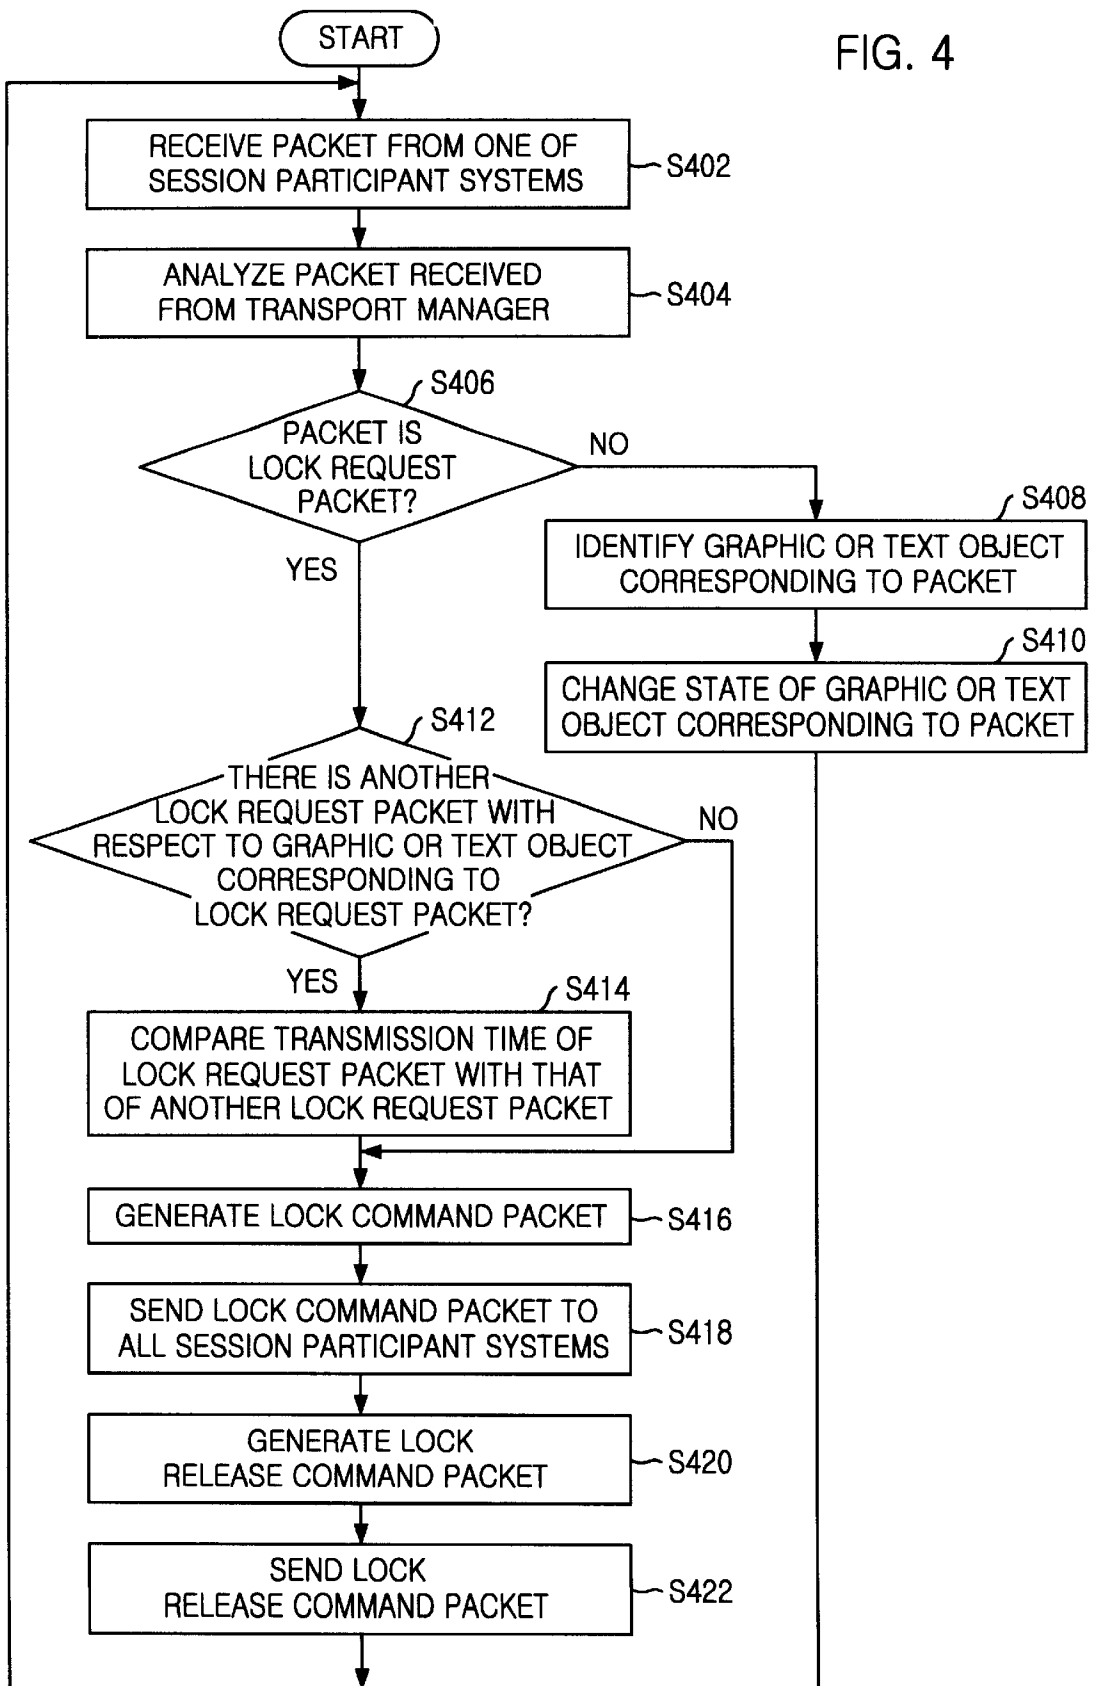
START

FIG. 4

RECEIVE PACKET FROM ONE OF SESSION PARTICIPANT SYSTEMS

S402

ANALYZE PACKET RECEIVED FROM TRANSPORT MANAGER

S404

S406

PACKET IS LOCK REQUEST PACKET?

NO

YES

S408

IDENTIFY GRAPHIC OR TEXT OBJECT CORRESPONDING TO PACKET

S410

CHANGE STATE OF GRAPHIC OR TEXT OBJECT CORRESPONDING TO PACKET

S412

THERE IS ANOTHER LOCK REQUEST PACKET WITH RESPECT TO GRAPHIC OR TEXT OBJECT CORRESPONDING TO LOCK REQUEST PACKET?

NO

YES

S414

COMPARE TRANSMISSION TIME OF LOCK REQUEST PACKET WITH THAT OF ANOTHER LOCK REQUEST PACKET

GENERATE LOCK COMMAND PACKET

S416

SEND LOCK COMMAND PACKET TO ALL SESSION PARTICIPANT SYSTEMS

S418

GENERATE LOCK RELEASE COMMAND PACKET

S420

SEND LOCK RELEASE COMMAND PACKET

S422